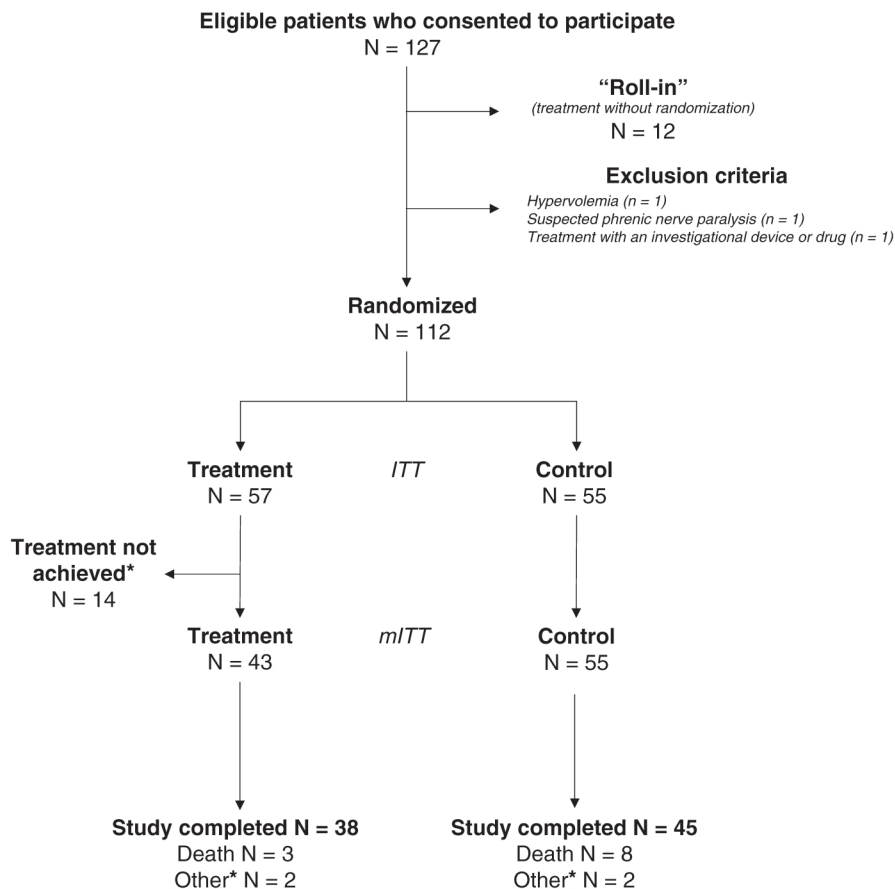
Eligible patients who consented to participate
N = 127

"Roll-in"
(treatment without randomization)
N = 12

Exclusion criteria
Hypervolemia (n = 1)
Suspected phrenic nerve paralysis (n = 1)
Treatment with an investigational device or drug (n = 1)

Randomized
N = 112

Treatment
N = 57

ITT

Control
N = 55

Treatment not achieved*
N = 14

Treatment
N = 43

mITT

Control
N = 55

Study completed N = 38
Death N = 3
Other* N = 2

Study completed N = 45
Death N = 8
Other* N = 2